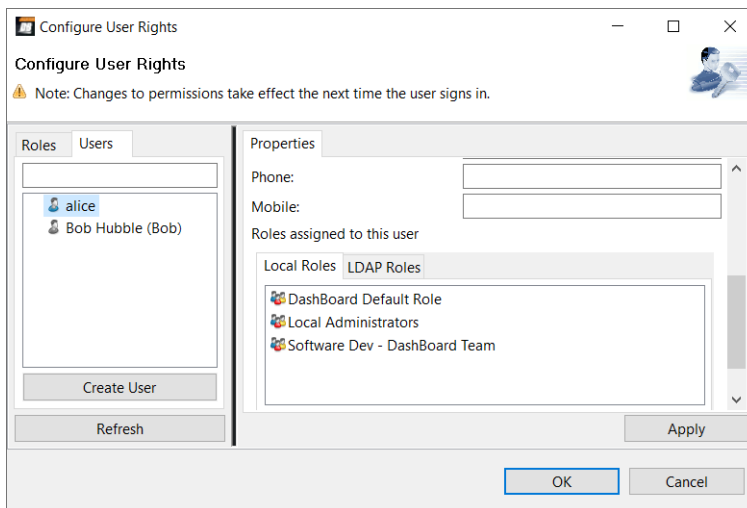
Configure User Rights

Configure User Rights

Note: Changes to permissions take effect the next time the user signs in.

Roles Users

alice
Bob Hubble (Bob)

Create User

Refresh

Properties

Phone:

Mobile:

Roles assigned to this user

Local Roles LDAP Roles

DashBoard Default Role
Local Administrators
Software Dev - DashBoard Team

Apply

OK Cancel